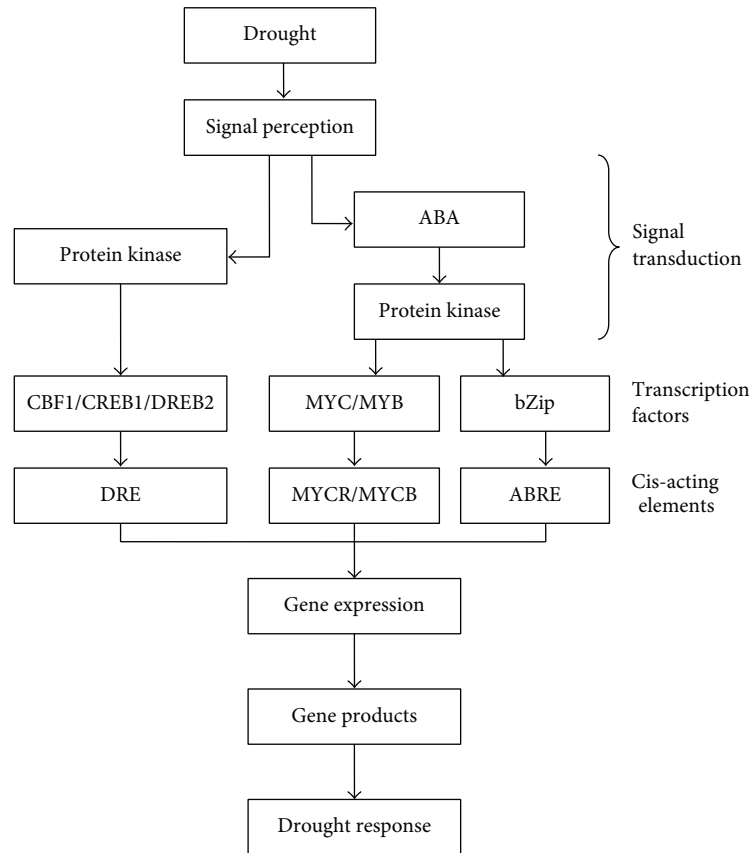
Drought

Signal perception

Protein kinase

ABA

Protein kinase

Signal transduction

CBF1/CREB1/DREB2

MYC/MYB

bZip

Transcription factors

DRE

MYCR/MYCB

ABRE

Cis-acting elements

Gene expression

Gene products

Drought response